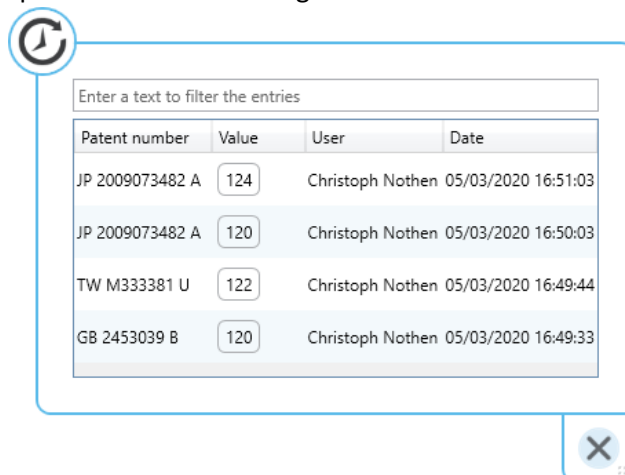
Enter a text to filter the entries

| Patent number | Value | User | Date |
|---|---|---|---|
| JP 2009073482 A | 124 | Christoph Nothen | 05/03/2020 16:51:03 |
| JP 2009073482 A | 120 | Christoph Nothen | 05/03/2020 16:50:03 |
| TW M333381 U | 122 | Christoph Nothen | 05/03/2020 16:49:44 |
| GB 2453039 B | 120 | Christoph Nothen | 05/03/2020 16:49:33 |